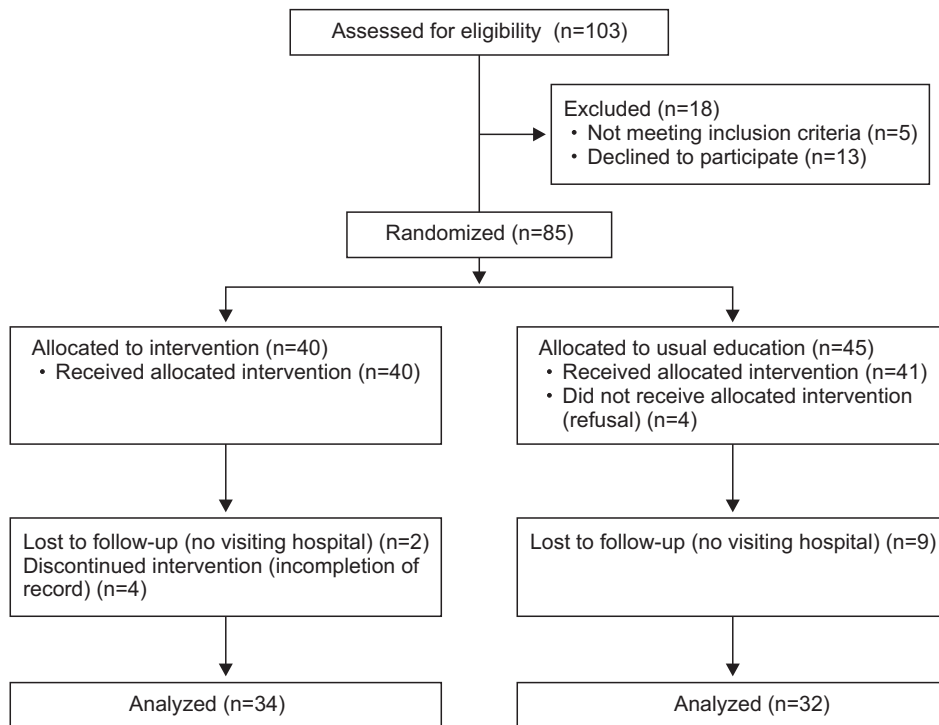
Assessed for eligibility (n=103)

Excluded (n=18)
・Not meeting inclusion criteria (n=5)
・Declined to participate (n=13)

Randomized (n=85)

Allocated to intervention (n=40)
・Received allocated intervention (n=40)

Allocated to usual education (n=45)
・Received allocated intervention (n=41)
・Did not receive allocated intervention (refusal) (n=4)

Lost to follow-up (no visiting hospital) (n=2)
Discontinued intervention (incompletion of record) (n=4)

Lost to follow-up (no visiting hospital) (n=9)

Analyzed (n=34)

Analyzed (n=32)